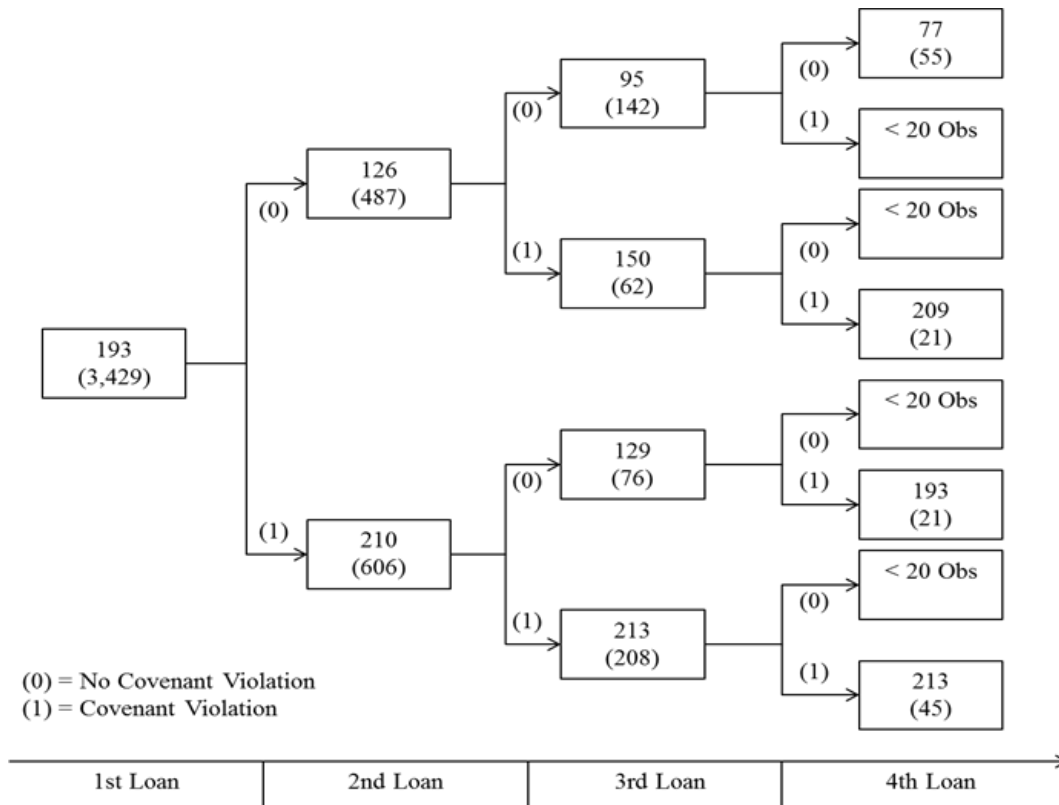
193
(3,429)

(0)

126
(487)

(0)

95
(142)

(0)

77
(55)

(1)

< 20 Obs

(1)

150
(62)

(0)

< 20 Obs

(1)

209
(21)

(1)

210
(606)

(0)

129
(76)

(0)

< 20 Obs

(1)

193
(21)

(1)

213
(208)

(0)

< 20 Obs

(1)

213
(45)

(0) = No Covenant Violation
(1) = Covenant Violation

| 1st Loan | 2nd Loan | 3rd Loan | 4th Loan |